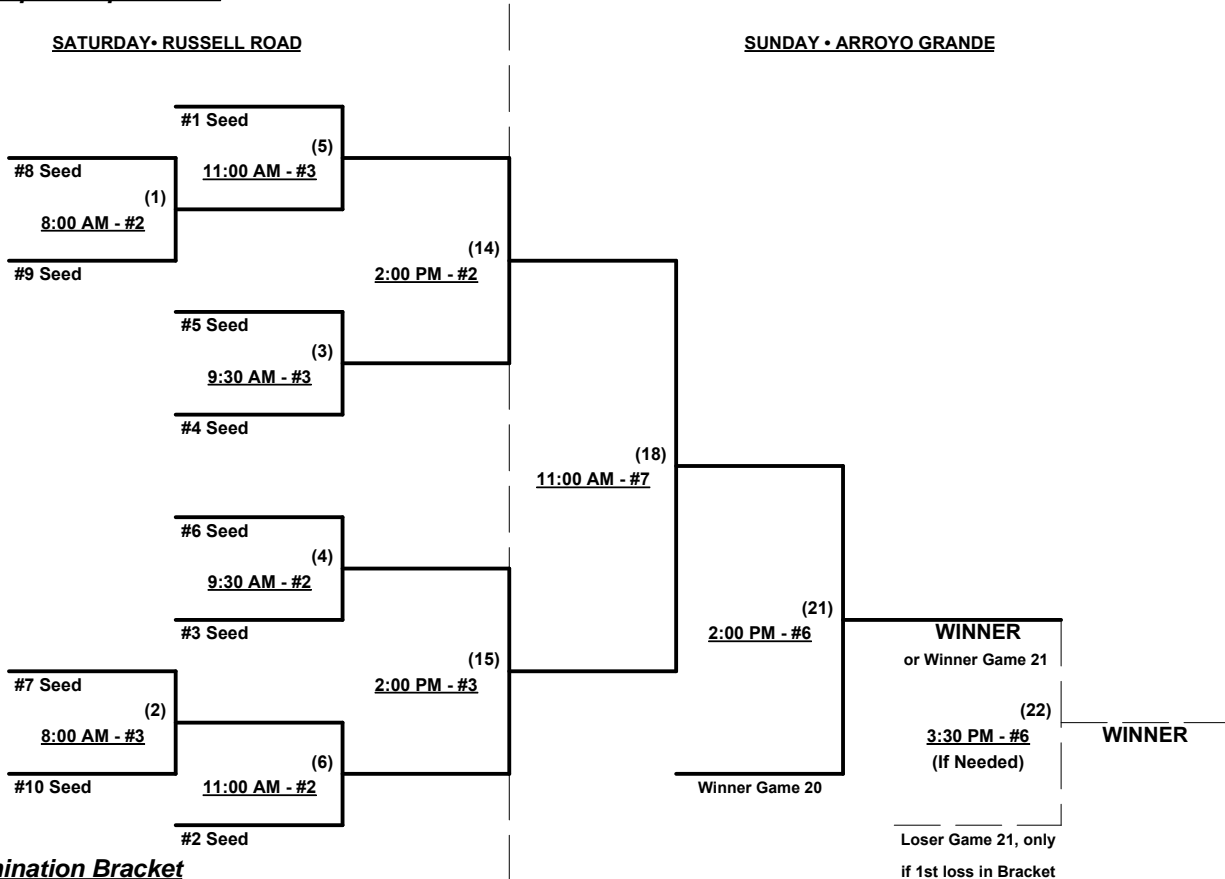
SATURDAY• RUSSELL ROAD

SUNDAY • ARROYO GRANDE

#1 Seed
(5)
11:00 AM - #3

#8 Seed
(1)
8:00 AM - #2
#9 Seed

(14)
2:00 PM - #2

#5 Seed
(3)
9:30 AM - #3
#4 Seed

(18)
11:00 AM - #7

#6 Seed
(4)
9:30 AM - #2
#3 Seed

(21)
2:00 PM - #6

WINNER
or Winner Game 21

(15)
2:00 PM - #3

#7 Seed
(2)
8:00 AM - #3
#10 Seed

(22)
3:30 PM - #6
(If Needed)

WINNER

(6)
11:00 AM - #2
#2 Seed

Winner Game 20

Loser Game 21, only if 1st loss in Bracket

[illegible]ination Bracket